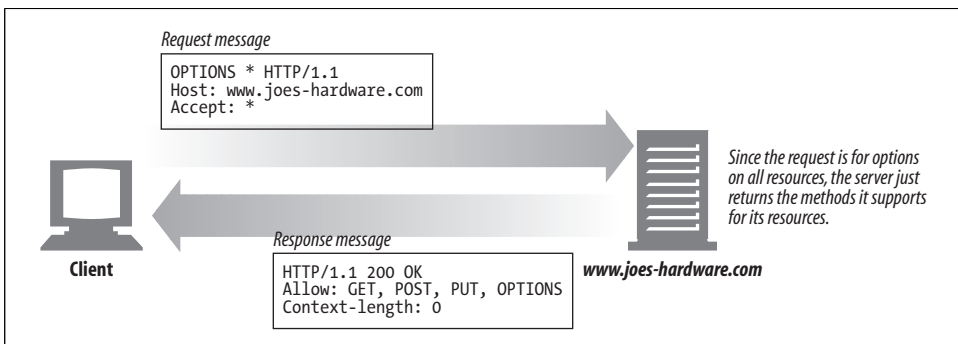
Request message

OPTIONS * HTTP/1.1
Host: www.joes-hardware.com
Accept: *

Since the request is for options on all resources, the server just returns the methods it supports for its resources.

Client

Response message

HTTP/1.1 200 OK
Allow: GET, POST, PUT, OPTIONS
Context-length: 0

www.joes-hardware.com